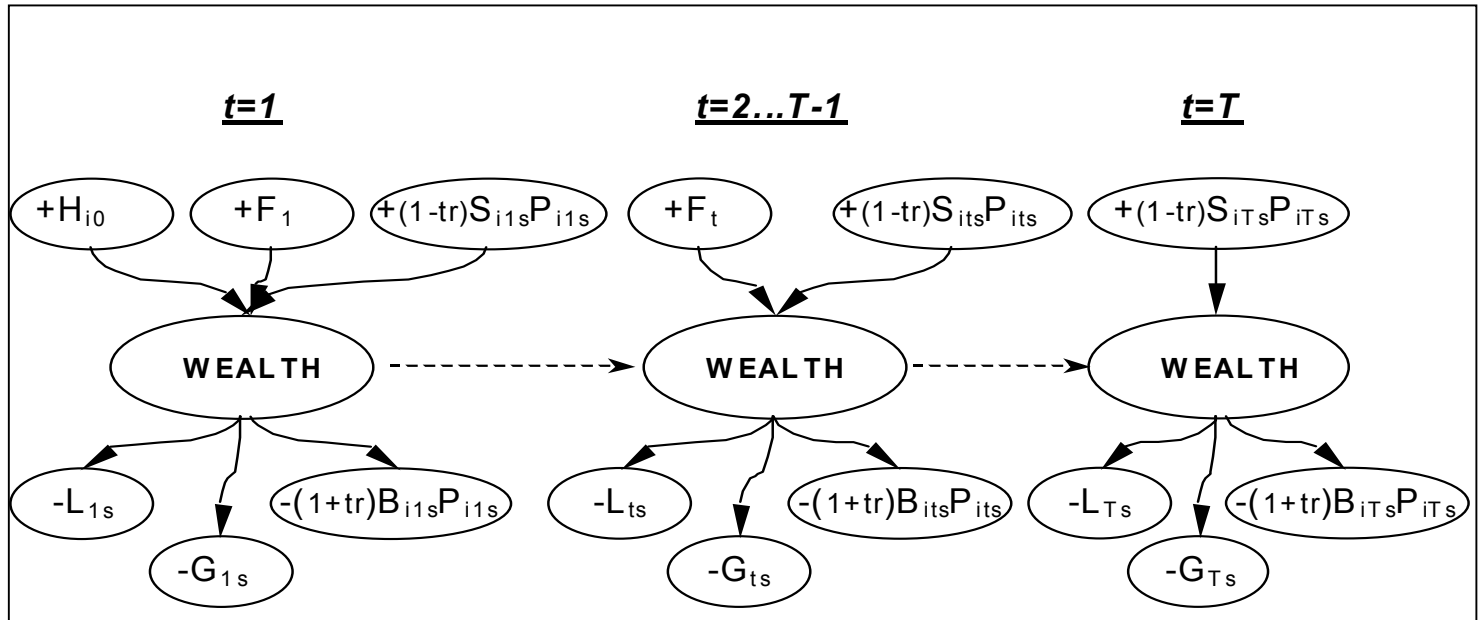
t=1

t=2…T-1

t=T

$+H_{i0}$

$+F_1$

$+(1-tr)S_{i1s}P_{i1s}$

$+F_t$

$+(1-tr)S_{its}P_{its}$

$+(1-tr)S_{iTs}P_{iTs}$

WEALTH

WEALTH

WEALTH

$-L_{1s}$

$-G_{1s}$

$-(1+tr)B_{i1s}P_{i1s}$

$-L_{ts}$

$-G_{ts}$

$-(1+tr)B_{its}P_{its}$

$-L_{Ts}$

$-G_{Ts}$

$-(1+tr)B_{iTs}P_{iTs}$